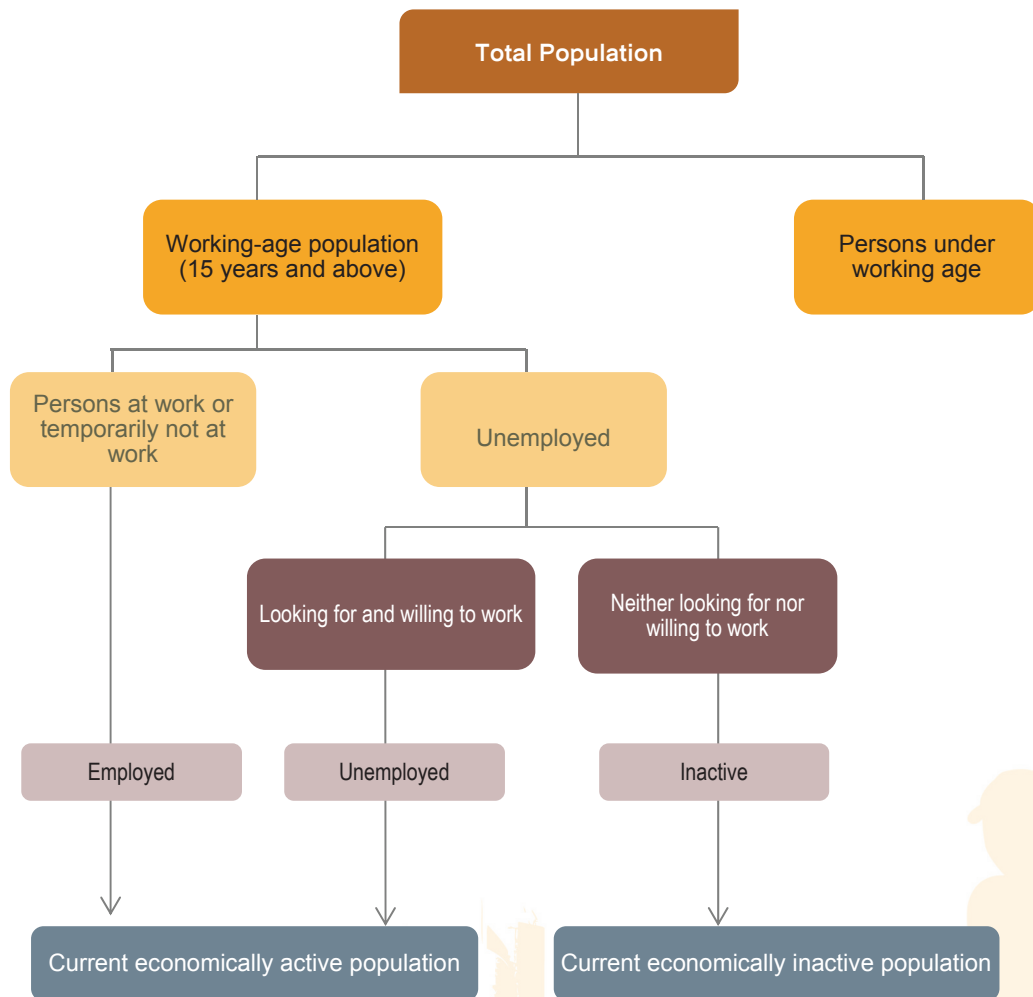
Total Population

Working-age population (15 years and above)

Persons under working age

Persons at work or temporarily not at work

Unemployed

Looking for and willing to work

Neither looking for nor willing to work

Employed

Unemployed

Inactive

Current economically active population

Current economically inactive population